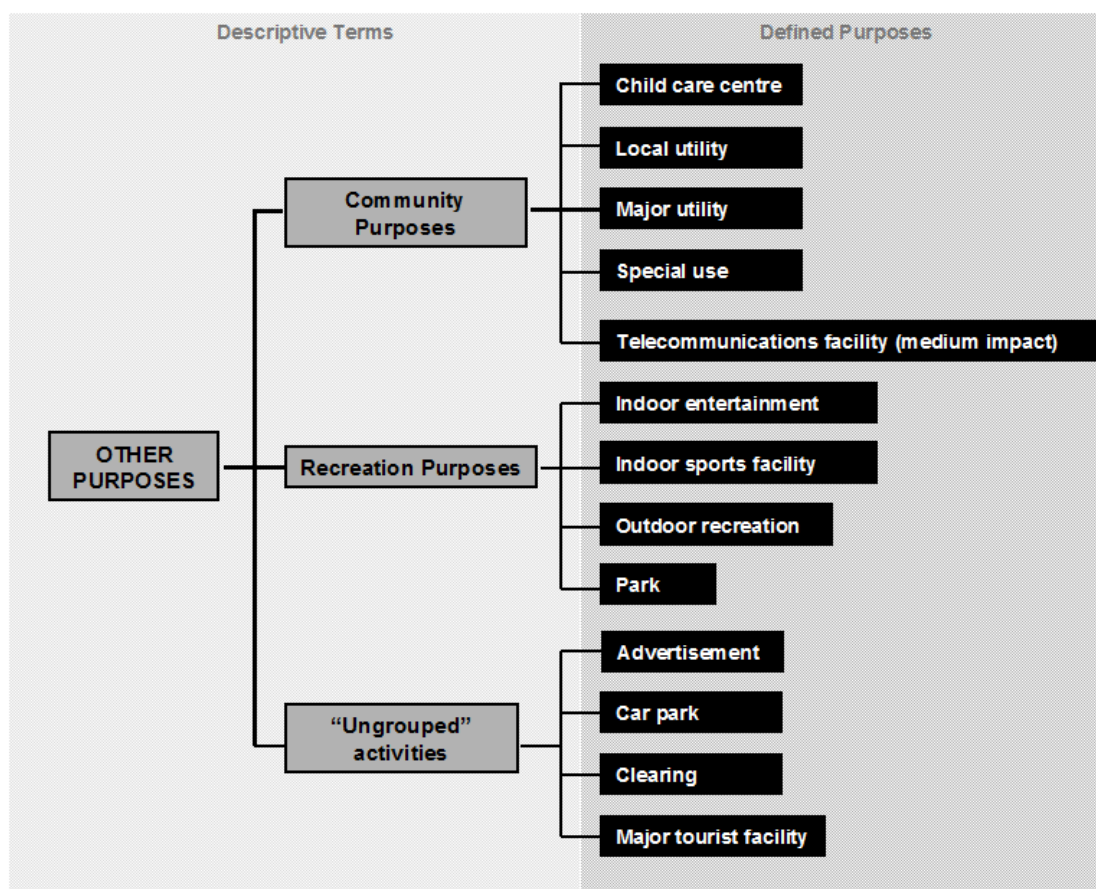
Descriptive Terms

Defined Purposes

OTHER PURPOSES

Community Purposes

Child care centre

Local utility

Major utility

Special use

Telecommunications facility (medium impact)

Recreation Purposes

Indoor entertainment

Indoor sports facility

Outdoor recreation

Park

“Ungrouped” activities

Advertisement

Car park

Clearing

Major tourist facility